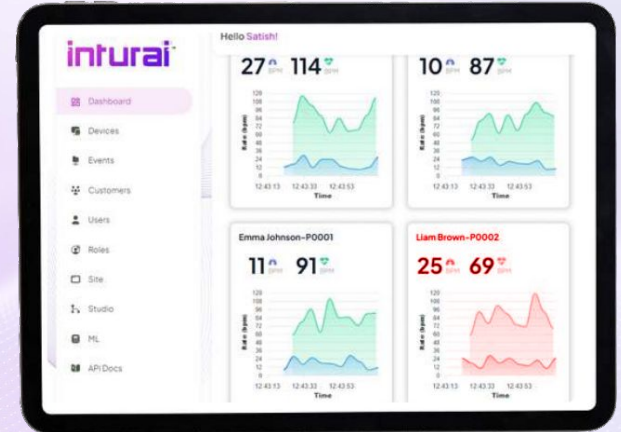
inturai

Dashboard
Devices
Events
Customers
Users
Roles
Site
Studio
ML
API Docs

Hello Satish!

27 BPM 114 BPM

120 108 96 84 72 60 48 36 24 12 0
Rate (bpm)
12:43:13 12:43:33 12:43:53
Time

10 BPM 87 BPM

120 108 96 84 72 60 48 36 24 12 0
Rate (bpm)
12:43:13 12:43:33 12:43:53
Time

Emma Johnson-P0001

11 BPM 91 BPM

120 108 96 84 72 60 48 36 24 12 0
Rate (bpm)
12:43:13 12:43:33 12:43:53
Time

Liam Brown-P0002

25 BPM 69 BPM

120 108 96 84 72 60 48 36 24 12 0
Rate (bpm)
12:43:13 12:43:33 12:43:53
Time